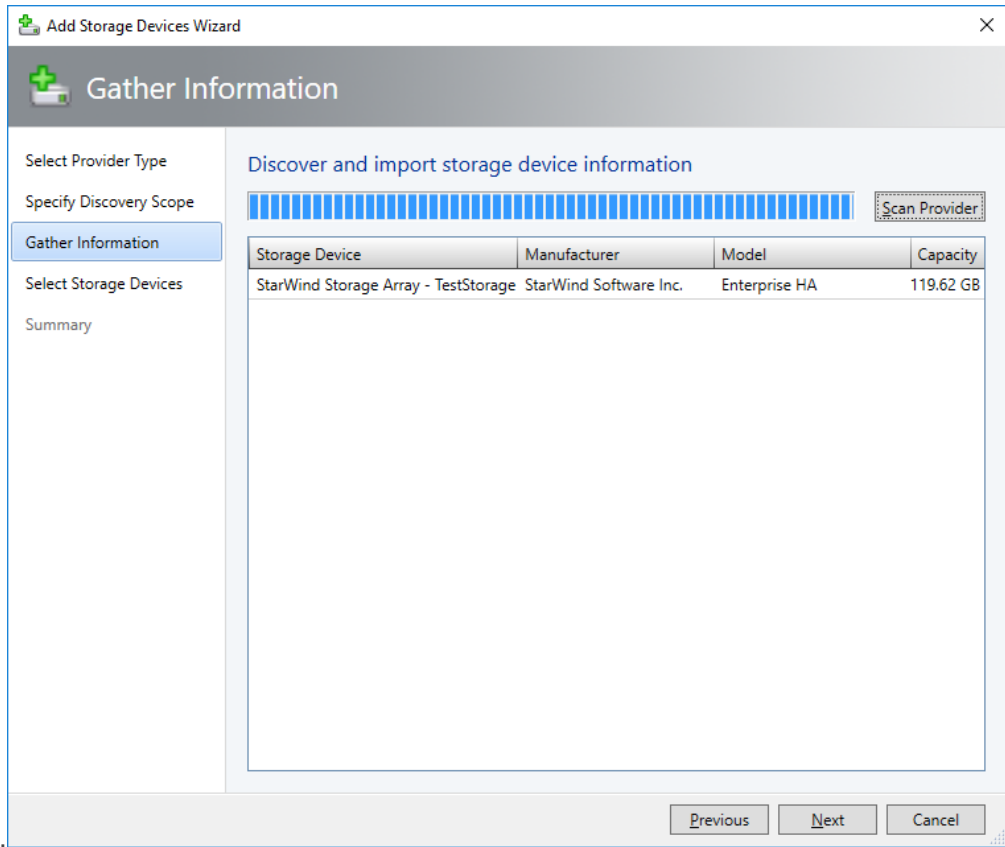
Add Storage Devices Wizard

Gather Information

Select Provider Type
Specify Discovery Scope
Gather Information
Select Storage Devices
Summary

Discover and import storage device information

Scan Provider

| Storage Device | Manufacturer | Model | Capacity |
|---|---|---|---|
| StarWind Storage Array - TestStorage | StarWind Software Inc. | Enterprise HA | 119.62 GB |

Previous Next Cancel